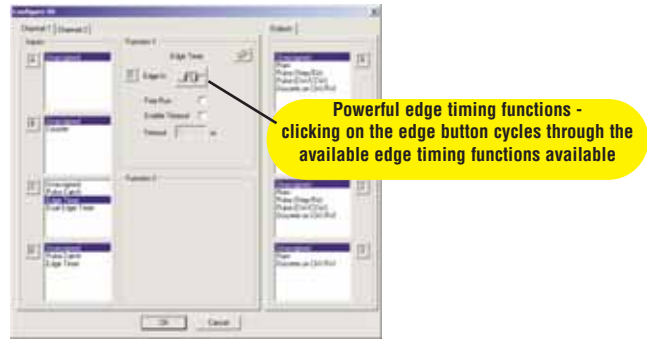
Configure IO

Channel 1 | Channel 2

Inputs

Function 1

Edge Timer

Edge to

Free Run

Enable Timeout

Timeout ms

Function 2

Outputs

Unassigned
Run
Pulse (Step/Dir)
Pulse (Cw/Ccw)
Discrete on Ctrl Ref

Unassigned
Counter

Unassigned
Pulse Catch
Edge Timer
Dual Edge Timer

Unassigned
Pulse Catch
Edge Timer

Unassigned
Run
Pulse (Step/Dir)
Pulse (Cw/Ccw)
Discrete on Ctrl Ref

Unassigned
Run
Discrete on Ctrl Ref

OK Cancel

Powerful edge timing functions - clicking on the edge button cycles through the available edge timing functions available